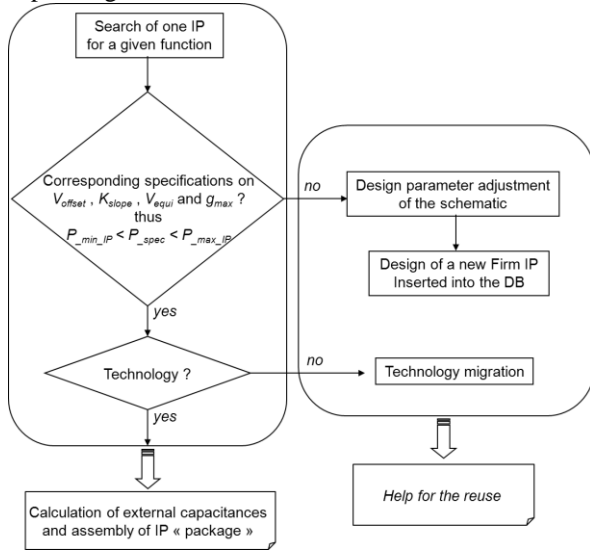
Search of one IP for a given function

Corresponding specifications on $V_{offset}$ , $K_{slope}$ , $V_{equi}$ and $g_{max}$ ? thus $P_{\_min\_IP} < P_{\_spec} < P_{\_max\_IP}$

no

Design parameter adjustment of the schematic

Design of a new Firm IP Inserted into the DB

yes

Technology ?

no

Technology migration

yes

Calculation of external capacitances and assembly of IP « package »

Help for the reuse